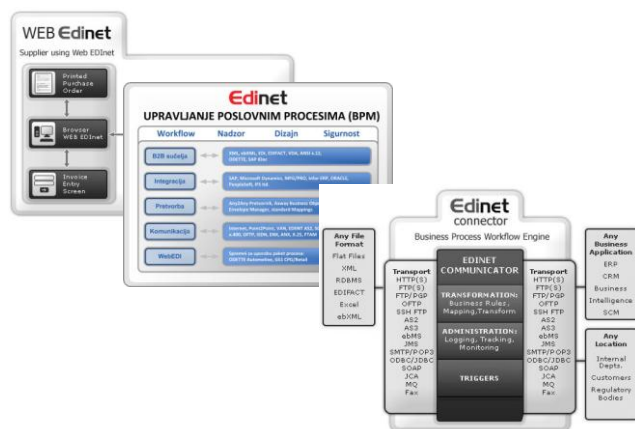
WEB Edinet

Supplier using Web EDInet

Printed Purchase Order

Browser WEB EDInet

Invoice Entry Screen

Edinet

UPRAVLJANJE POSLOVNIM PROCESIMA (BPM)

Workflow Nadzor Dizajn Sigurnost

B2B sučelja

Integracija

Pretvorba

Komunikacija

WebEDI

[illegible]

Edinet connector

Business Process Workflow Engine

Any File Format
Flat Files
XML
RDBMS
EDIFACT
Excel
ebXML

Transport
HTTP(S)
FTP(S)
FTP/PGP
OFTP
SSH FTP
AS2
AS3
ebMS
JMS
SMTP/POP3
ODBC/JDBC
SOAP
JCA
MQ
Fax

EDINET COMMUNICATOR

TRANSFORMATION: Business Rules, Mapping,Transform

ADMINISTRATION: Logging, Tracking, Monitoring

TRIGGERS

Transport
HTTP(S)
FTP(S)
FTP/PGP
OFTP
SSH FTP
AS2
AS3
ebMS
JMS
SMTP/POP3
ODBC/JDBC
SOAP
JCA
MQ
Fax

Any Business Application
ERP
CRM
Business Intelligence
SCM

Any Location
Internal Depts.
Customers
Regulatory Bodies